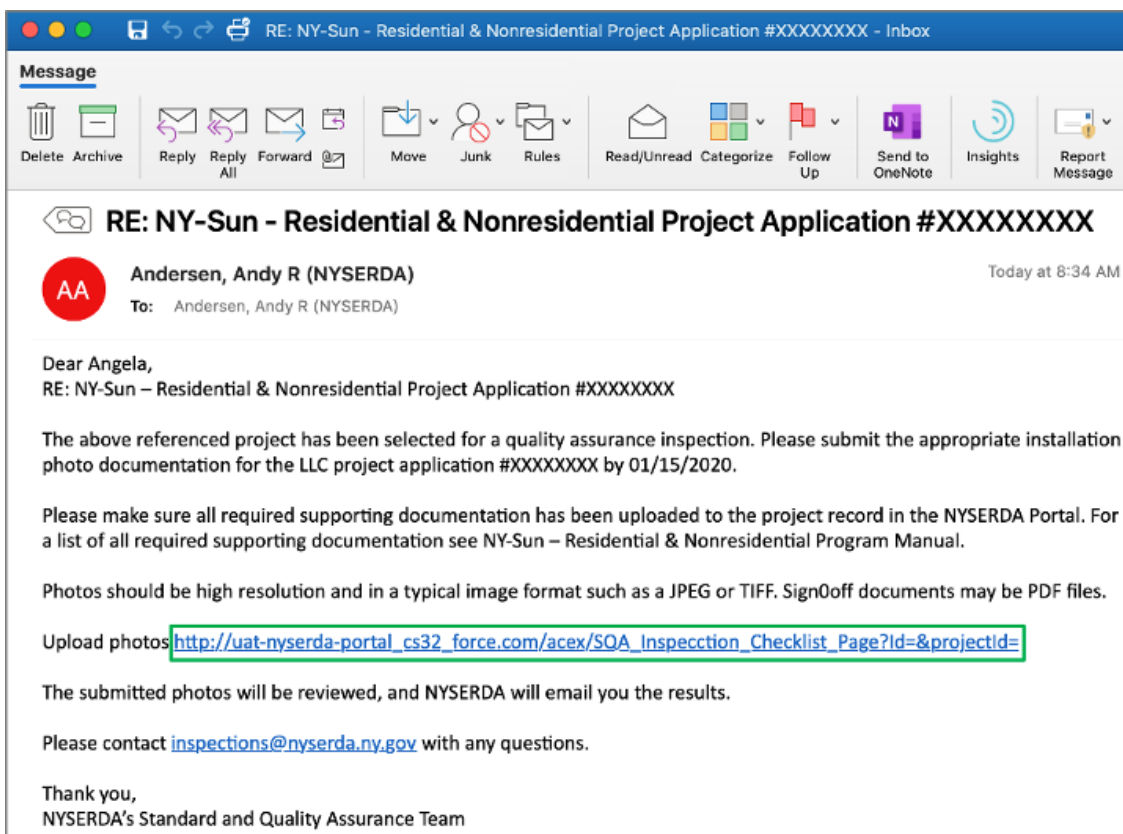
RE: NY-Sun - Residential & Nonresidential Project Application #XXXXXXXX - Inbox

Message

Delete Archive Reply Reply All Forward Move Junk Rules Read/Unread Categorize Follow Up Send to OneNote Insights Report Message

RE: NY-Sun - Residential & Nonresidential Project Application #XXXXXXXX

AA

Andersen, Andy R (NYSERDA)

To: Andersen, Andy R (NYSERDA)

Today at 8:34 AM

Dear Angela,
RE: NY-Sun – Residential & Nonresidential Project Application #XXXXXXXX

The above referenced project has been selected for a quality assurance inspection. Please submit the appropriate installation photo documentation for the LLC project application #XXXXXXXX by 01/15/2020.

Please make sure all required supporting documentation has been uploaded to the project record in the NYSERDA Portal. For a list of all required supporting documentation see NY-Sun – Residential & Nonresidential Program Manual.

Photos should be high resolution and in a typical image format such as a JPEG or TIFF. Sign0off documents may be PDF files.

Upload photos http://uat-nyserda-portal_cs32_force.com/acex/SQA_Inspecction_Checklist_Page?Id=&projectId=

The submitted photos will be reviewed, and NYSERDA will email you the results.

Please contact inspections@nyserda.ny.gov with any questions.

Thank you,
NYSERDA's Standard and Quality Assurance Team